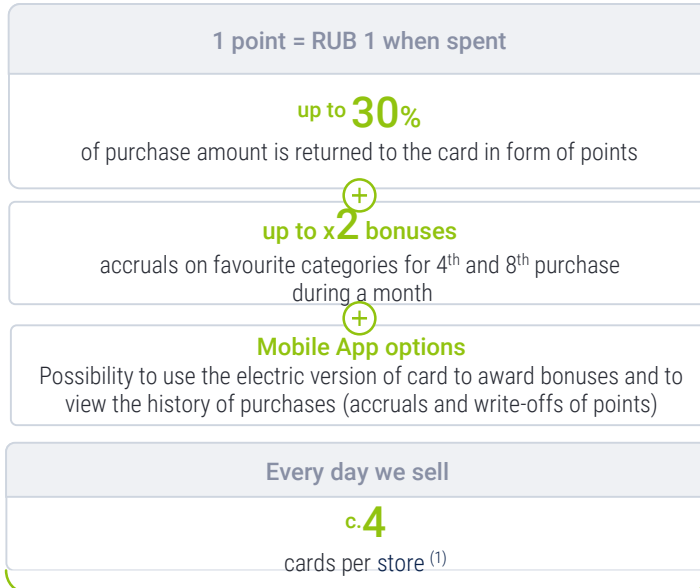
1 point = RUB 1 when spent

up to 30%

of purchase amount is returned to the card in form of points

+

up to x2 bonuses

accruals on favourite categories for 4$^{th}$ and 8$^{th}$ purchase during a month

+

Mobile App options

Possibility to use the electric version of card to award bonuses and to view the history of purchases (accruals and write-offs of points)

Every day we sell

c.4

cards per store $^{(1)}$